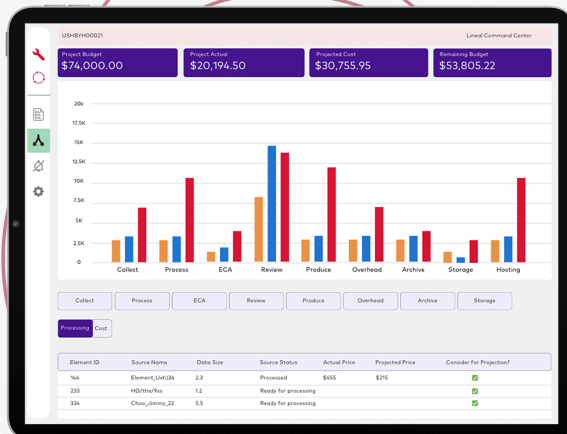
USHBYH00021

Lineal Command Center

Project Budget
$74,000.00

Project Actual
$20,194.50

Projected Cost
$30,755.95

Remaining Budget
$53,805.22

20k
17.5K
15K
12.5K
10K
7.5K
5K
2.5K
0

Collect
Process
ECA
Review
Produce
Overhead
Archive
Storage
Hosting

Collect
Process
ECA
Review
Produce
Overhead
Archive
Storage

Processing
Cost

| Element ID | Source Name | Data Size | Source Status | Actual Price | Projected Price | Consider for Projection? |
|---|---|---|---|---|---|---|
| 144 | Element_Ush134 | 2.3 | Processed | $455 | $215 | ✓ |
| 233 | HD/the/9ss | 1.2 | Ready for processing | | | ✓ |
| 334 | Choo_Jimmy_22 | 5.5 | Ready for processing | | | ✓ |